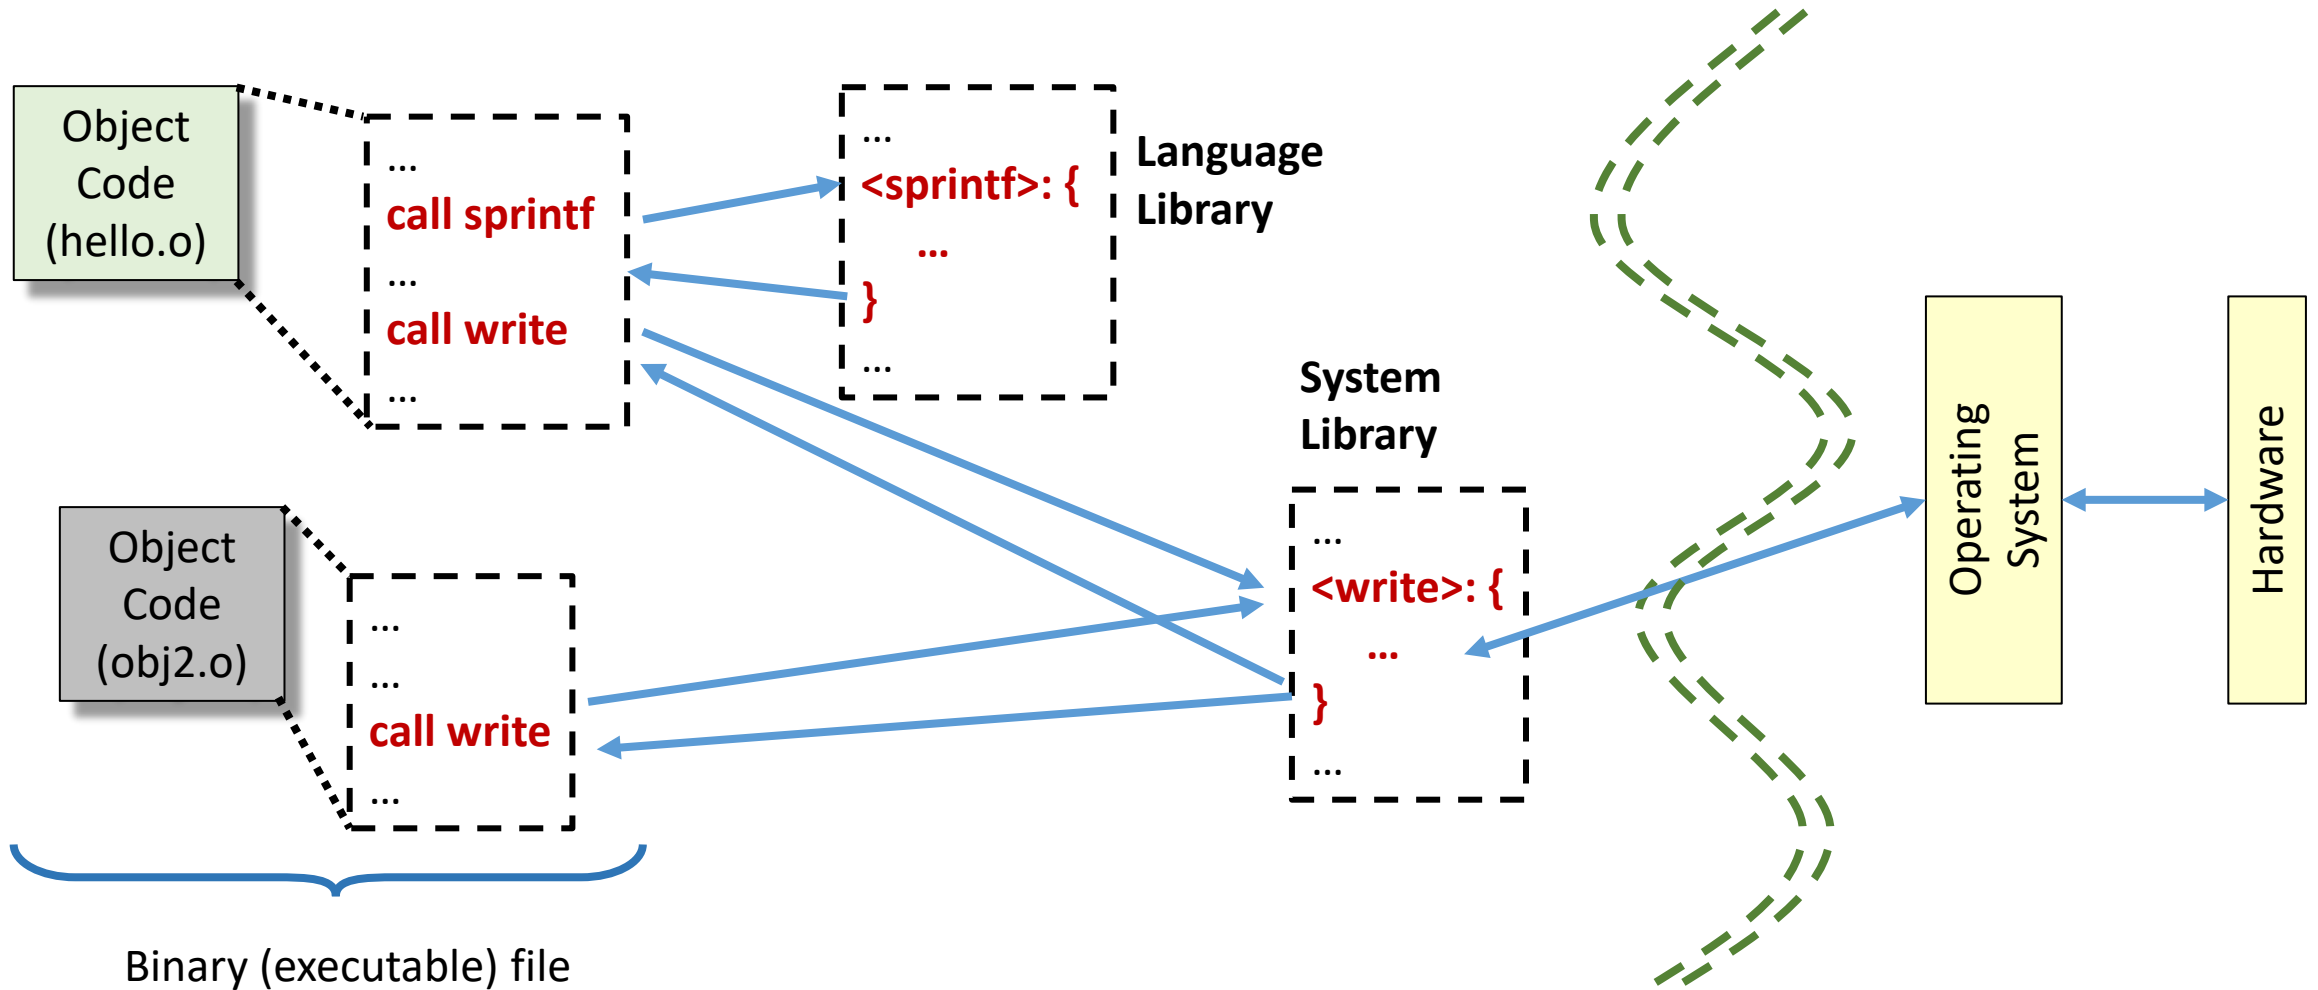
Object Code (hello.o)

…
call sprintf
…
call write
…

…
<sprintf>: {
…
}
…

Language Library

Object Code (obj2.o)

…
…
call write
…

System Library

…
<write>: {
…
}
…

Operating System

Hardware

Binary (executable) file